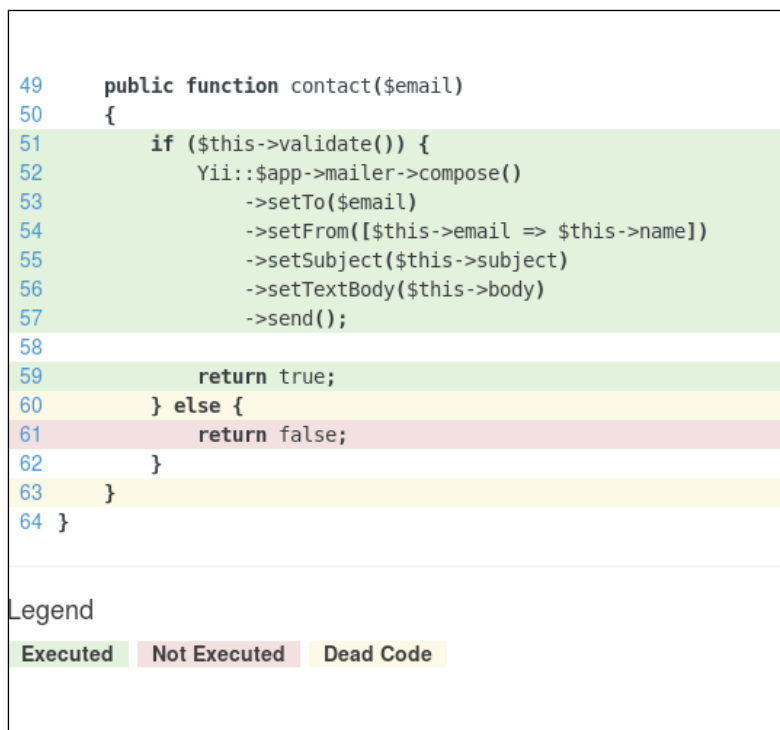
49     public function contact($email)
50     {
51         if ($this->validate()) {
52             Yii::$app->mailer->compose()
53                 ->setTo($email)
54                 ->setFrom([$this->email => $this->name])
55                 ->setSubject($this->subject)
56                 ->setTextBody($this->body)
57                 ->send();
58
59             return true;
60         } else {
61             return false;
62         }
63     }
64 }

Legend

Executed Not Executed Dead Code